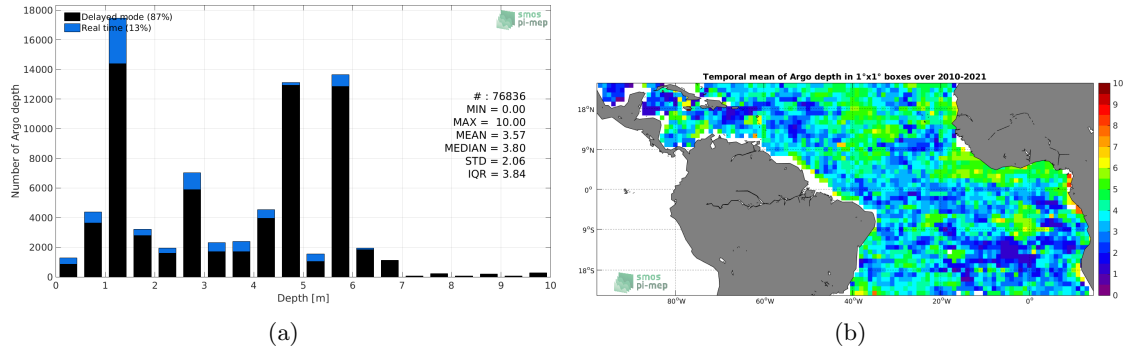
Delayed mode (87%)
Real time (13%)

smos pi-mep

18000
16000
14000
12000
10000
8000
6000
4000
2000
0

Number of Argo depth

# : 76836
MIN = 0.00
MAX = 10.00
MEAN = 3.57
MEDIAN = 3.80
STD = 2.06
IQR = 3.84

0 1 2 3 4 5 6 7 8 9 10
Depth [m]

(a)

Temporal mean of Argo depth in 1°x1° boxes over 2010-2021

18°N
9°N
0°
9°S
18°S

80°W 60°W 40°W 20°W 0°

smos pi-mep

10
9
8
7
6
5
4
3
2
1
0

(b)